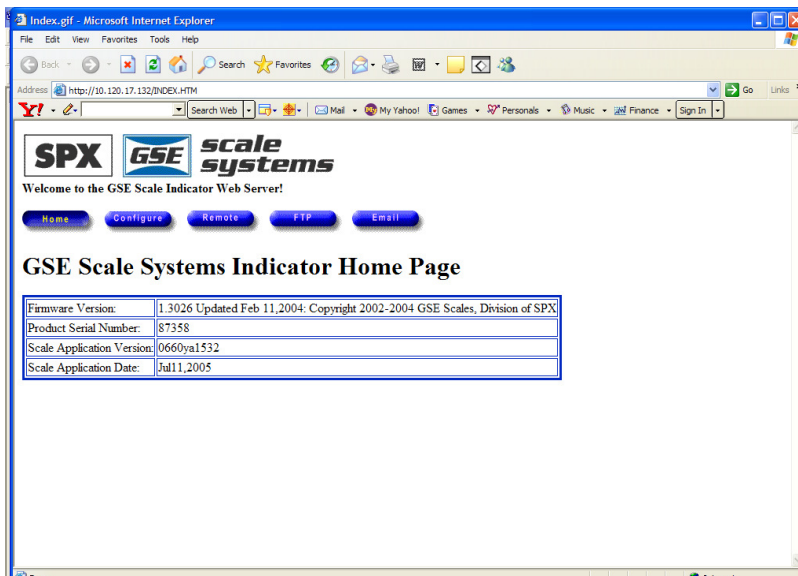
Index.gif - Microsoft Internet Explorer

File Edit View Favorites Tools Help

Back Search Favorites

Address http://10.120.17.132/INDEX.HTM Go Links

Y! Search Web Mail My Yahoo! Games Personals Music Finance Sign In

SPX GSE scale systems

Welcome to the GSE Scale Indicator Web Server!

Home Configure Remote FTP Email

GSE Scale Systems Indicator Home Page

| Firmware Version: | 1.3026 Updated Feb 11,2004: Copyright 2002-2004 GSE Scales, Division of SPX |
|---|---|
| Product Serial Number: | 87358 |
| Scale Application Version: | 0660ya1532 |
| Scale Application Date: | Jul11,2005 |